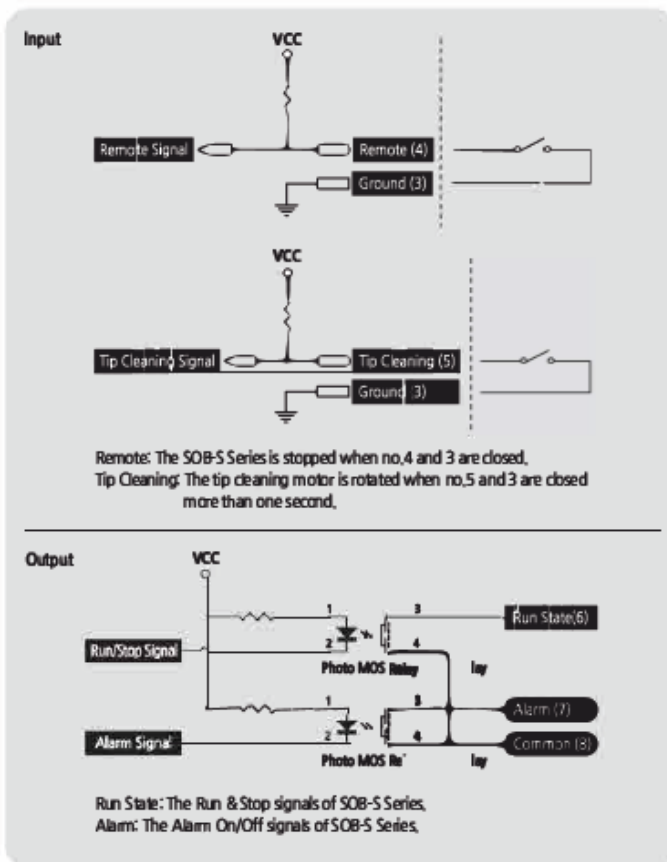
Input

VCC

Remote Signal

Remote (4)

Ground (3)

VCC

Tip Cleaning Signal

Tip Cleaning (5)

Ground (3)

Remote: The SOB-S Series is stopped when no,4 and 3 are closed,
Tip Cleaning: The tip cleaning motor is rotated when no,5 and 3 are closed more than one second,

Output

VCC

1
2
3
4

Run State(6)

Run/Stop Signal

Photo MOS Relay

lay

1
2
3
4

Alarm (7)

Alarm Signal

Common (8)

Photo MOS Re

lay

Run State: The Run & Stop signals of SOB-S Series,
Alarm: The Alarm On/Off signals of SOB-S Series,